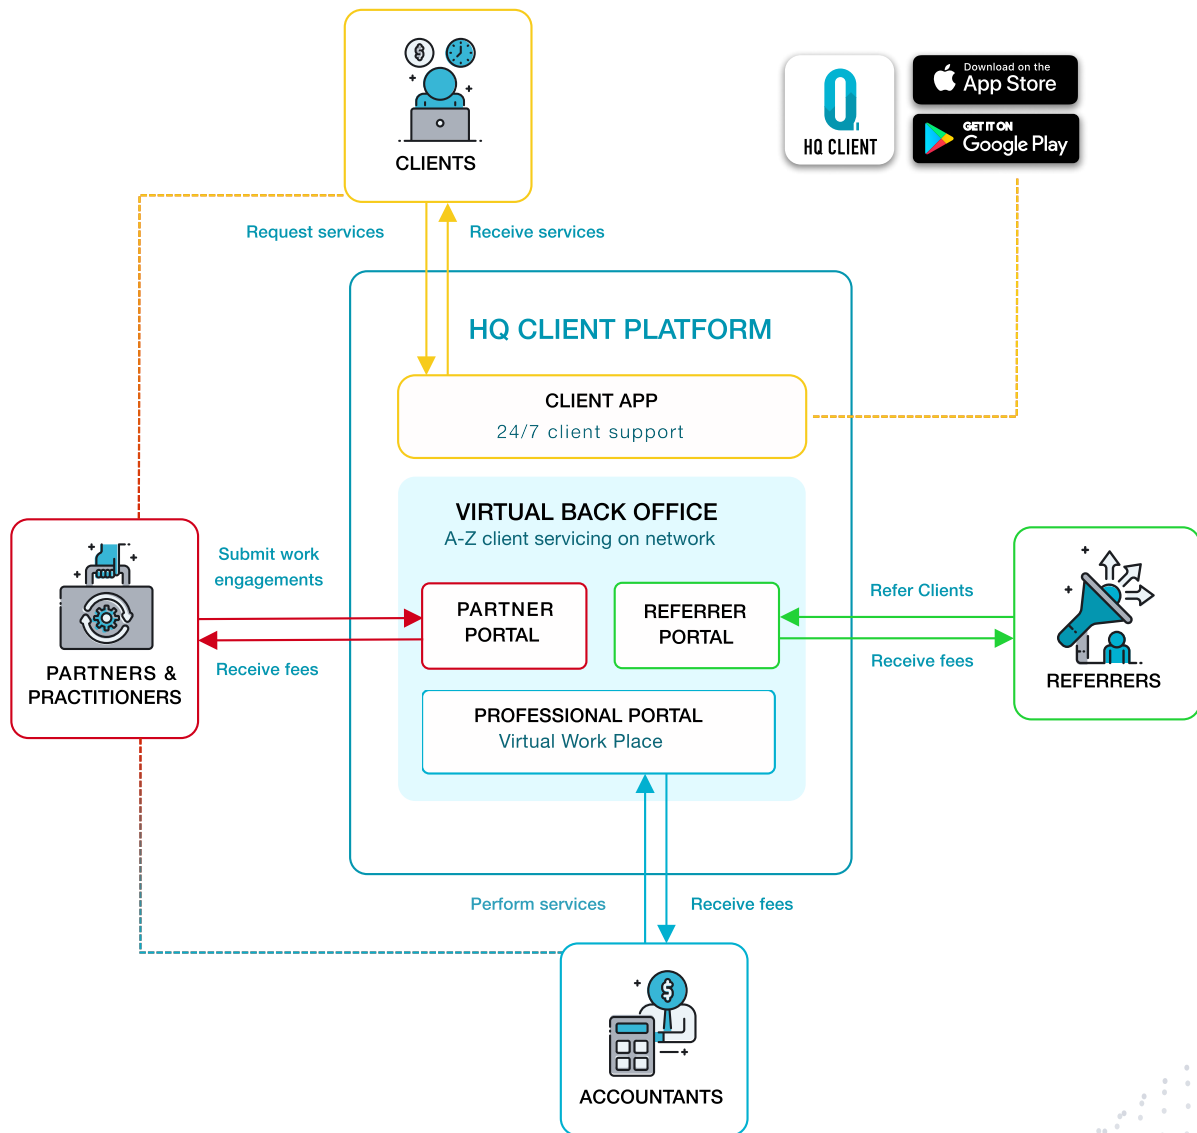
CLIENTS

HQ CLIENT

Download on the App Store

GET IT ON Google Play

Request services

Receive services

HQ CLIENT PLATFORM

CLIENT APP
24/7 client support

VIRTUAL BACK OFFICE
A-Z client servicing on network

Submit work engagements

PARTNERS & PRACTITIONERS

Receive fees

PARTNER PORTAL

REFERRER PORTAL

Refer Clients

Receive fees

REFERRERS

PROFESSIONAL PORTAL
Virtual Work Place

Perform services

Receive fees

ACCOUNTANTS